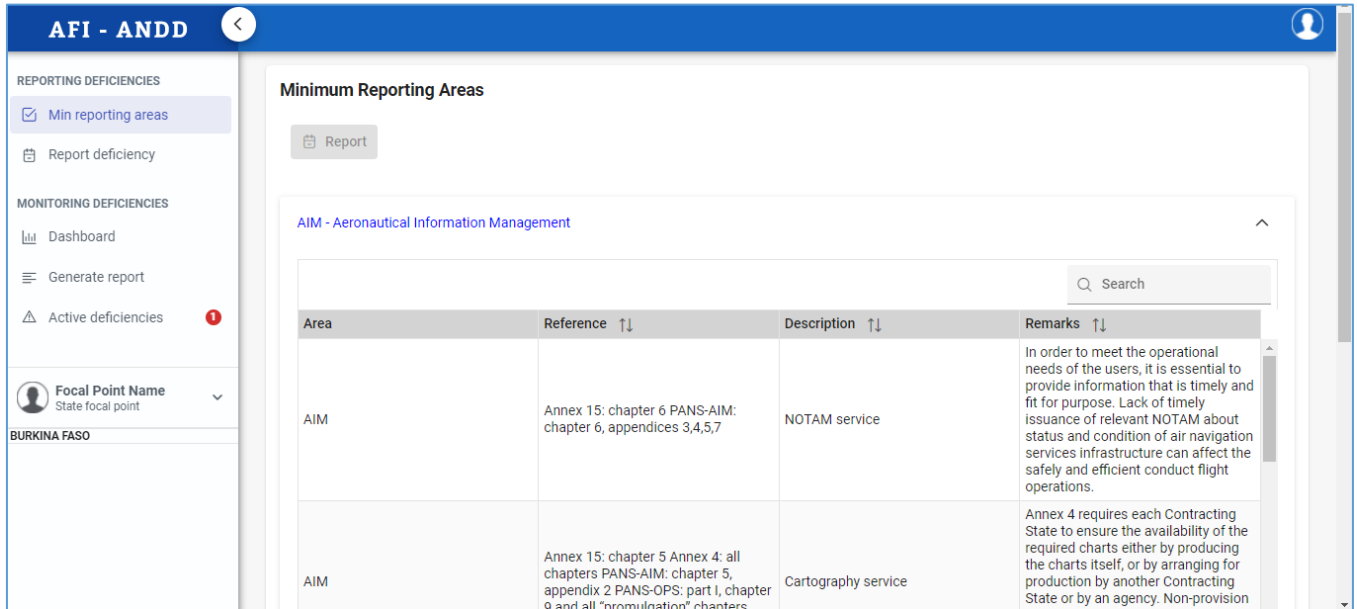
AFI - ANDD

REPORTING DEFICIENCIES

Min reporting areas

Report deficiency

MONITORING DEFICIENCIES

Dashboard

Generate report

Active deficiencies 1

Focal Point Name
State focal point

BURKINA FASO

Minimum Reporting Areas

Report

AIM - Aeronautical Information Management

Search

| Area | Reference | Description | Remarks |
|---|---|---|---|
| AIM | Annex 15: chapter 6 PANS-AIM: chapter 6, appendices 3,4,5,7 | NOTAM service | In order to meet the operational needs of the users, it is essential to provide information that is timely and fit for purpose. Lack of timely issuance of relevant NOTAM about status and condition of air navigation services infrastructure can affect the safely and efficient conduct flight operations. |
| AIM | Annex 15: chapter 5 Annex 4: all chapters PANS-AIM: chapter 5, appendix 2 PANS-OPS: part I, chapter 9 and all "promulgation" chapters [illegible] | Cartography service | Annex 4 requires each Contracting State to ensure the availability of the required charts either by producing the charts itself, or by arranging for production by another Contracting State or by an agency. Non-provision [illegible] |